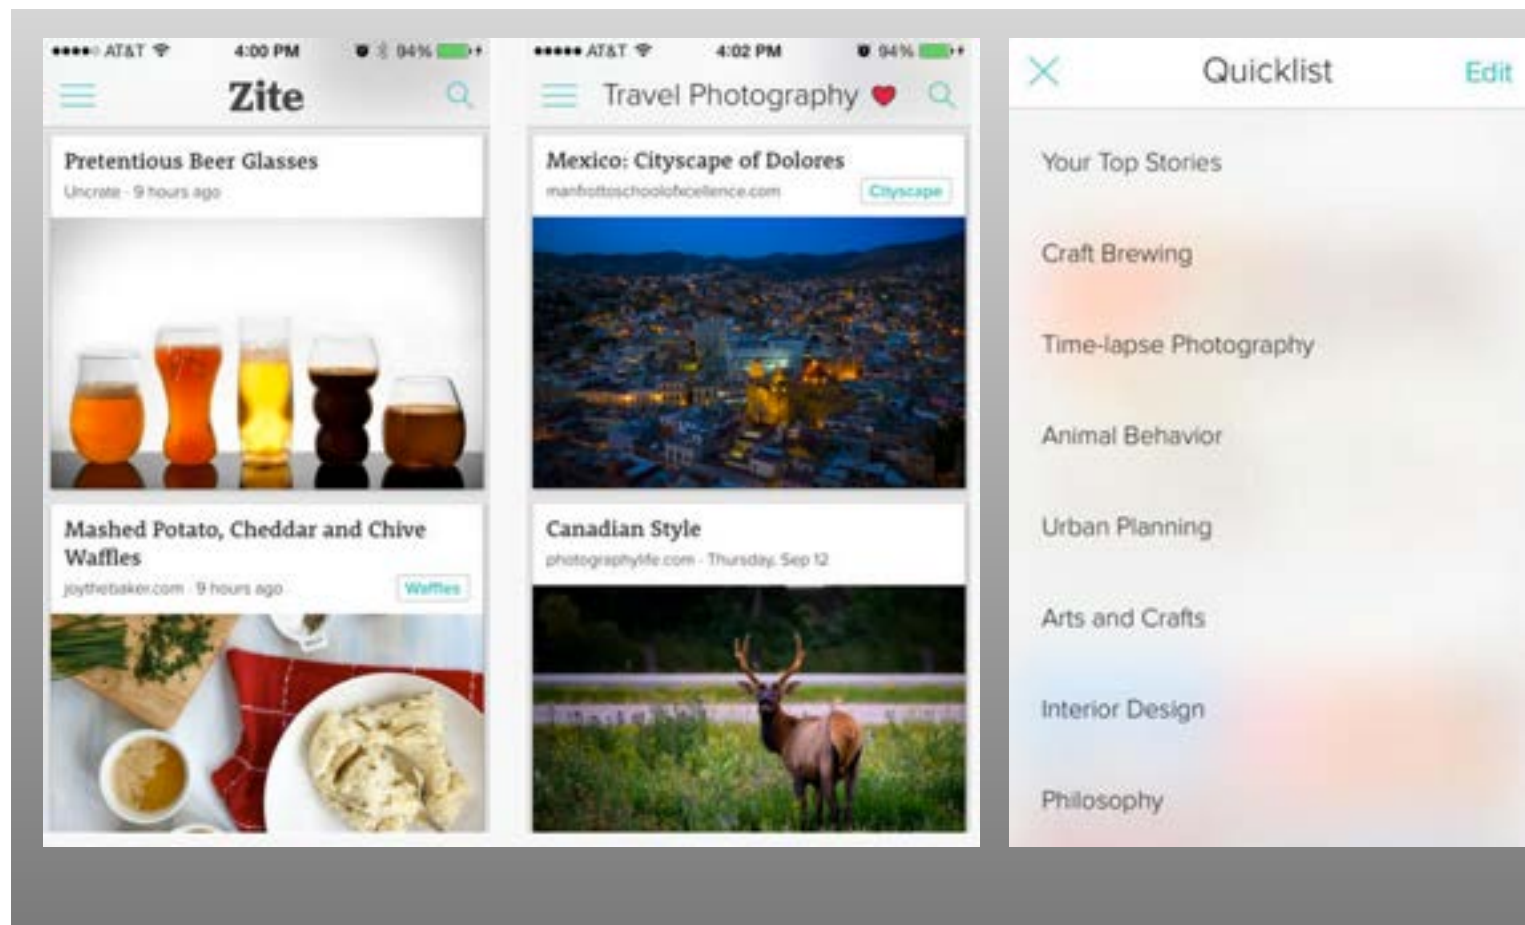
AT&T 4:00 PM 94%

Zite

Pretentious Beer Glasses

Uncrate · 9 hours ago

Mashed Potato, Cheddar and Chive Waffles

joythebaker.com · 9 hours ago

Waffles

AT&T 4:02 PM 94%

Travel Photography

Mexico: Cityscape of Dolores

manfrottoschoolofxcellence.com

Cityscape

Canadian Style

photographylife.com · Thursday, Sep 12

Quicklist

Edit

Your Top Stories

Craft Brewing

Time-lapse Photography

Animal Behavior

Urban Planning

Arts and Crafts

Interior Design

Philosophy